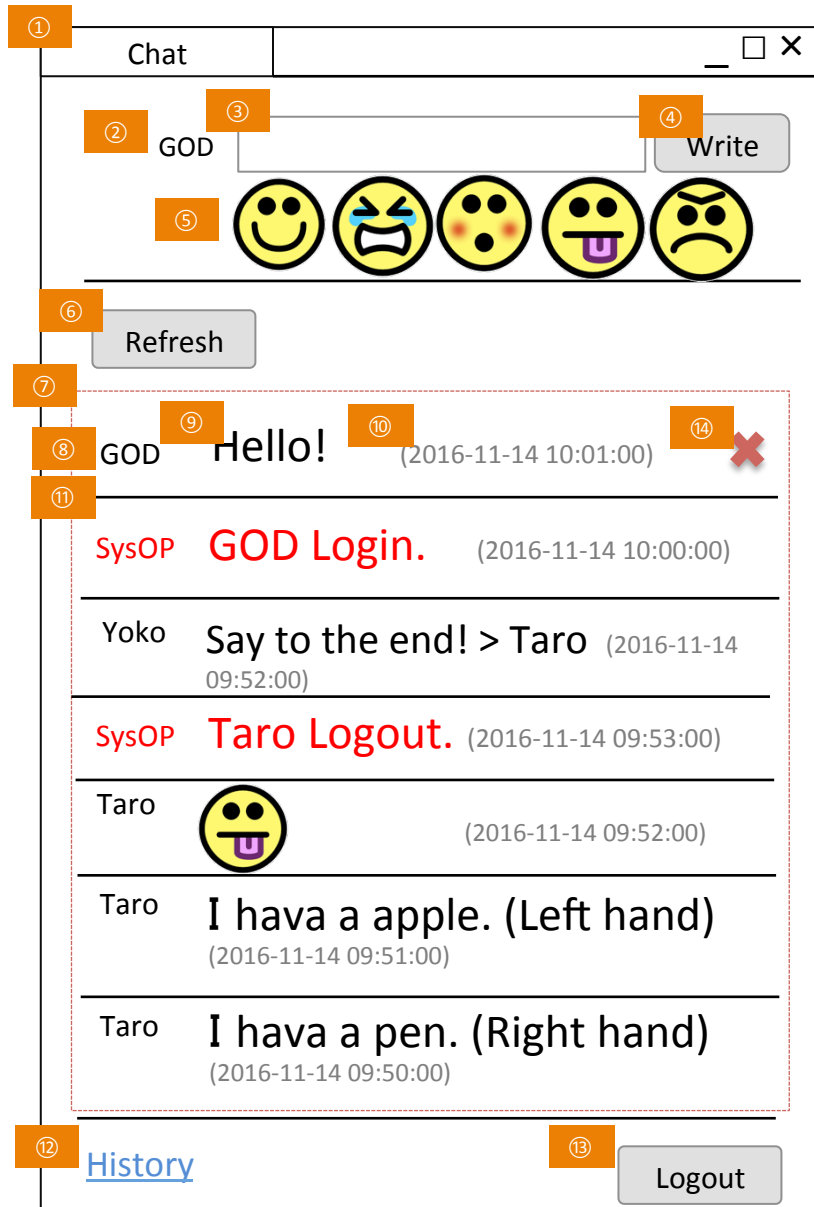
①
Chat
_ □ ✕

② GOD ③ ④ Write

⑤

⑥ Refresh

⑦

⑧ GOD ⑨ Hello! ⑩ (2016-11-14 10:01:00) ⑭

⑪

SysOP GOD Login. (2016-11-14 10:00:00)

Yoko Say to the end! > Taro (2016-11-14 09:52:00)

SysOP Taro Logout. (2016-11-14 09:53:00)

Taro (2016-11-14 09:52:00)

Taro I hava a apple. (Left hand) (2016-11-14 09:51:00)

Taro I hava a pen. (Right hand) (2016-11-14 09:50:00)

⑫ History ⑬ Logout